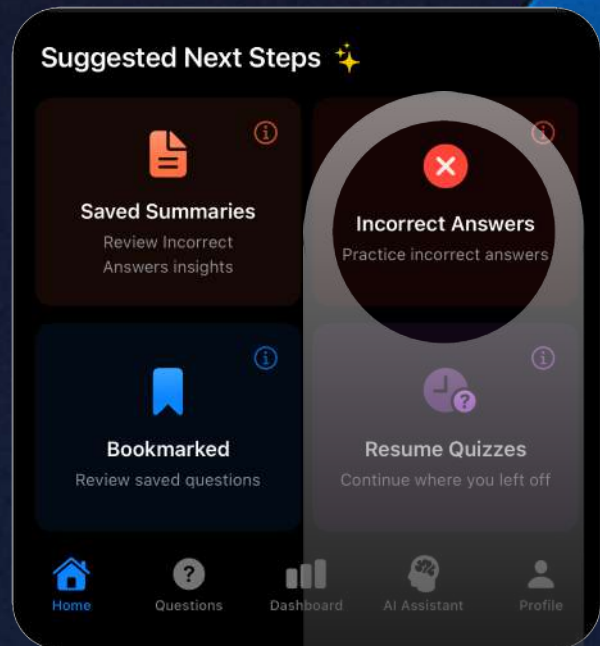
Suggested Next Steps ✨

Saved Summaries
Review Incorrect Answers insights

Incorrect Answers
Practice incorrect answers

Bookmarked
Review saved questions

Resume Quizzes
Continue where you left off

Home
Questions
Dashboard
AI Assistant
Profile